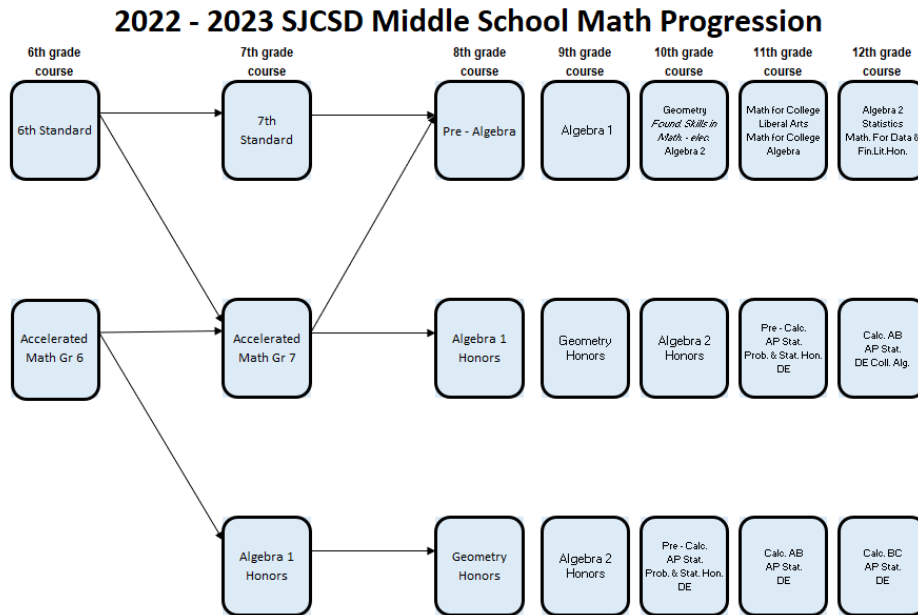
2022 - 2023 SJCSD Middle School Math Progression

6th grade course

7th grade course

8th grade course

9th grade course

10th grade course

11th grade course

12th grade course

6th Standard

7th Standard

Pre - Algebra

Algebra 1

Geometry
Found. Skills in Math. - elec.
Algebra 2

Math for College Liberal Arts
Math for College Algebra

Algebra 2
Statistics
Math. For Data &
Fin.Lit.Hon.

Accelerated Math Gr 6

Accelerated Math Gr 7

Algebra 1 Honors

Geometry Honors

Algebra 2 Honors

Pre - Calc.
AP Stat.
Prob. & Stat. Hon.
DE

Calc. AB
AP Stat.
DE Coll. Alg.

Algebra 1 Honors

Geometry Honors

Algebra 2 Honors

Pre - Calc.
AP Stat.
Prob. & Stat. Hon.
DE

Calc. AB
AP Stat.
DE

Calc. BC
AP Stat.
DE